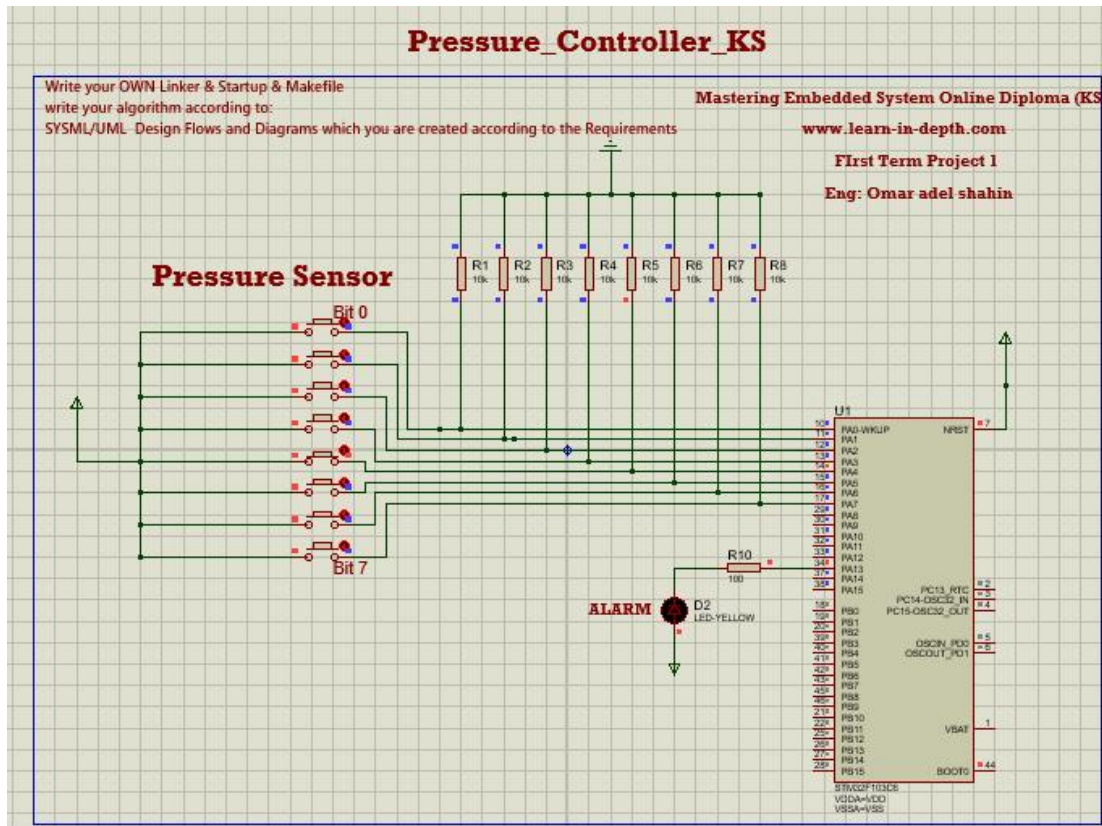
Pressure_Controller_KS

Write your OWN Linker & Startup & Makefile
write your algorithm according to:
SYSML/UML Design Flows and Diagrams which you are created according to the Requirements

Mastering Embedded System Online Diploma (KS
www.learn-in-depth.com
FIrst Term Project 1
Eng: Omar adel shahin

Pressure Sensor

Bit 0
Bit 7

R1 10k
R2 10k
R3 10k
R4 10k
R5 10k
R6 10k
R7 10k
R8 10k

U1
10 PA0-WKUP
11 PA1
12 PA2
13 PA3
14 PA4
15 PA5
16 PA6
17 PA7
29 PA8
30 PA9
31 PA10
32 PA11
33 PA12
34 PA13
37 PA14
38 PA15
18 PB0
19 PB1
20 PB2
39 PB3
40 PB4
41 PB5
42 PB6
43 PB7
45 PB8
46 PB9
21 PB10
22 PB11
25 PB12
26 PB13
27 PB14
28 PB15
NRST 7
PC13_RTC 2
PC14-OSC32_IN 3
PC15-OSC32_OUT 4
OSCIN_PD0 5
OSCOUT_PD1 6
VBAT 1
BOOT0 44
STM32F103C6
VDDA=VDD
VSSA=VSS

R10
100

ALARM
D2
LED-YELLOW